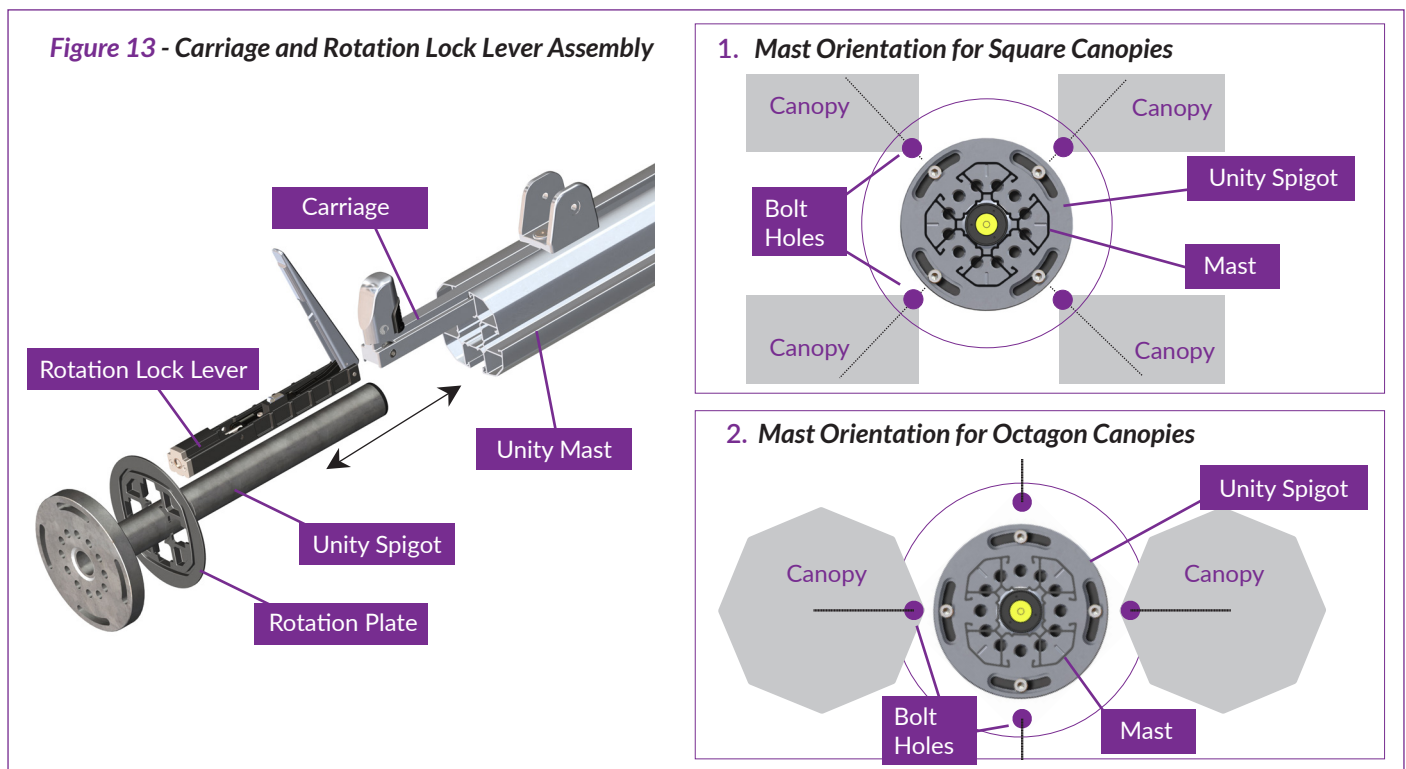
Figure 13 - Carriage and Rotation Lock Lever Assembly

Carriage

Rotation Lock Lever

Unity Mast

Unity Spigot

Rotation Plate

1. Mast Orientation for Square Canopies

Canopy

Canopy

Unity Spigot

Bolt Holes

Mast

Canopy

Canopy

2. Mast Orientation for Octagon Canopies

Unity Spigot

Canopy

Canopy

Bolt Holes

Mast